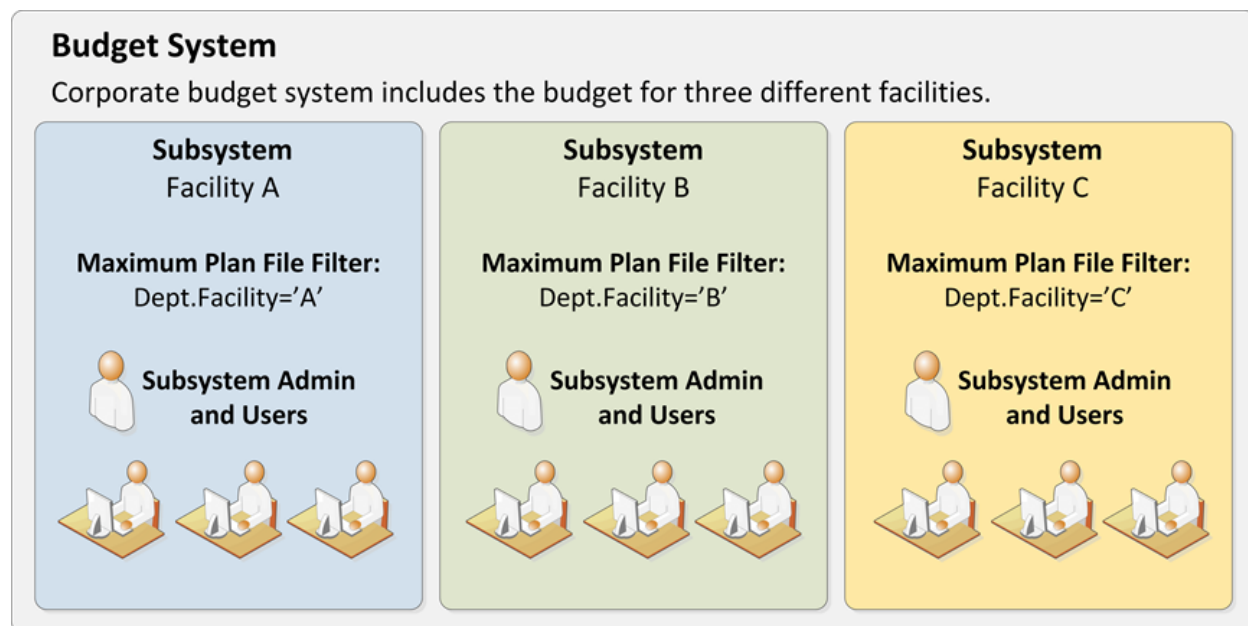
Budget System

Corporate budget system includes the budget for three different facilities.

Subsystem
Facility A

Maximum Plan File Filter:
Dept.Facility='A'

Subsystem Admin and Users

Subsystem
Facility B

Maximum Plan File Filter:
Dept.Facility='B'

Subsystem Admin and Users

Subsystem
Facility C

Maximum Plan File Filter:
Dept.Facility='C'

Subsystem Admin and Users